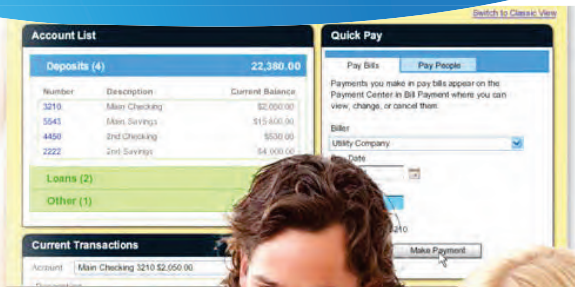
Switch to Classic View

Account List

Deposits (4) 22,380.00

| Number | Description | Current Balance |
|---|---|---|
| 3210 | Main Checking | $2,050.00 |
| 5543 | Main Savings | $15,600.00 |
| 4450 | 2nd Checking | $530.00 |
| 2222 | 2nd Savings | $4,000.00 |

Loans (2)

Other (1)

Quick Pay

Pay Bills Pay People

Payments you make in pay bills appear on the Payment Center in Bill Payment where you can view, change, or cancel them.

Biller

Utility Company

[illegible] Date

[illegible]210

Make Payment

Current Transactions

Account Main Checking 3210 $2,050.00

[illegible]